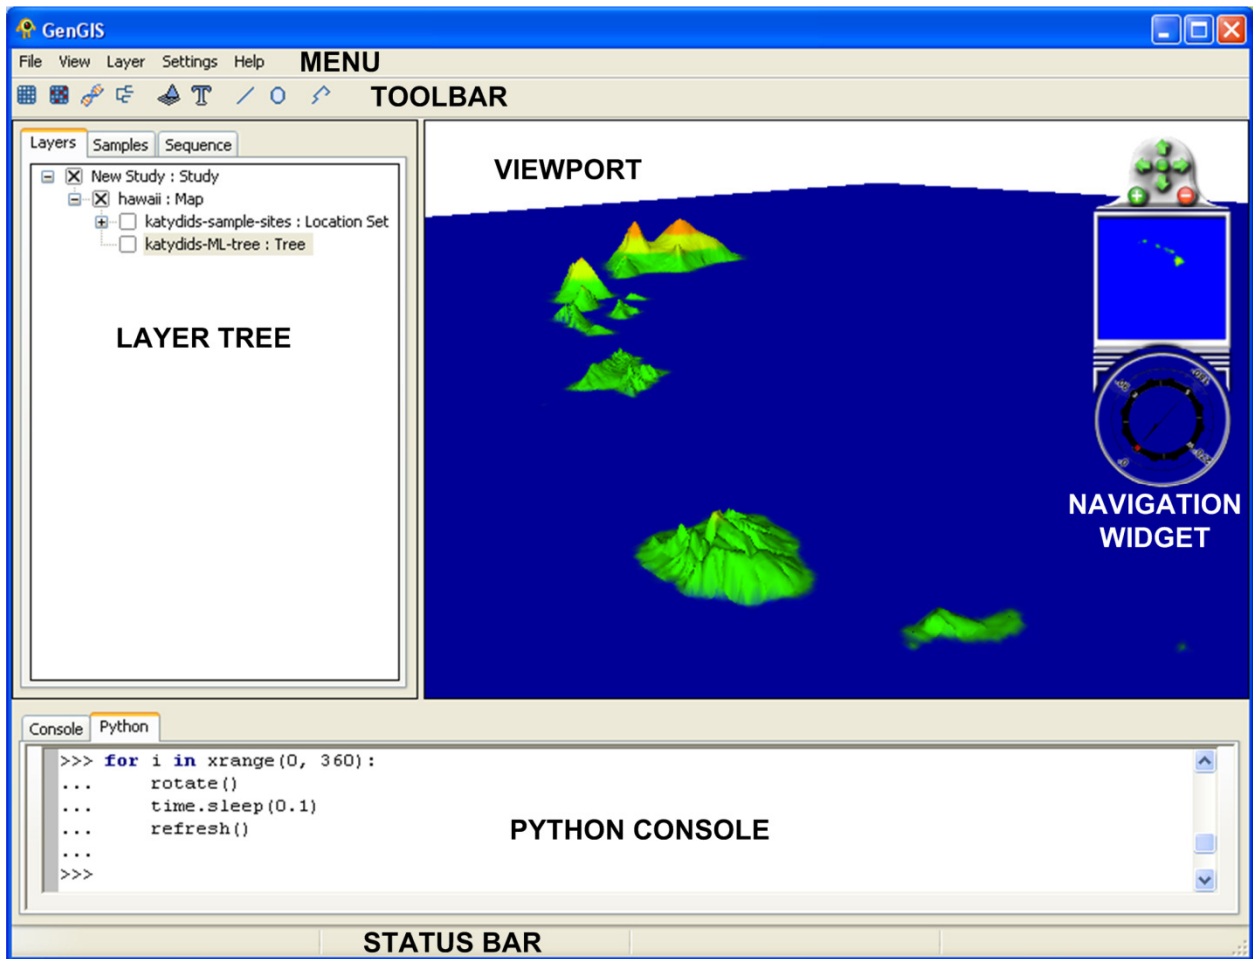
GenGIS

File View Layer Settings Help MENU

TOOLBAR

Layers Samples Sequence

New Study : Study
hawaii : Map
katydids-sample-sites : Location Set
katydids-ML-tree : Tree

LAYER TREE

VIEWPORT

NAVIGATION WIDGET

Console Python

>>> for i in xrange(0, 360):
...     rotate()
...     time.sleep(0.1)
...     refresh()
...
>>>

PYTHON CONSOLE

STATUS BAR